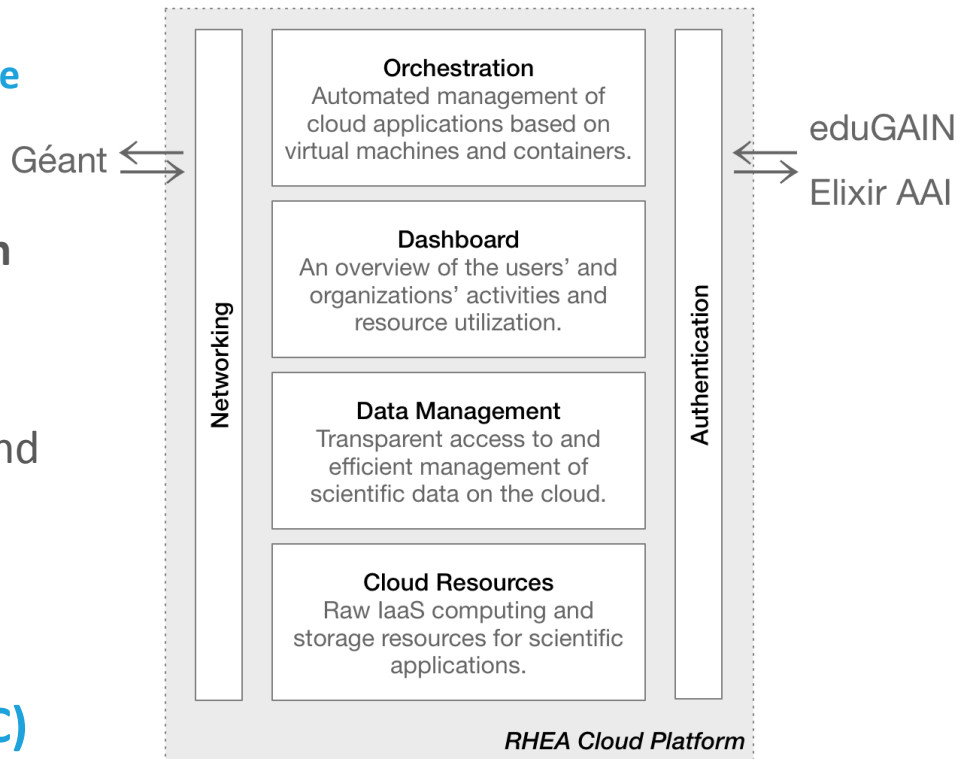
e

n

nd

c)

Géant

Networking

Orchestration
Automated management of cloud applications based on virtual machines and containers.

Dashboard
An overview of the users' and organizations' activities and resource utilization.

Data Management
Transparent access to and efficient management of scientific data on the cloud.

Cloud Resources
Raw IaaS computing and storage resources for scientific applications.

Authentication

eduGAIN
Elixir AAI

RHEA Cloud Platform